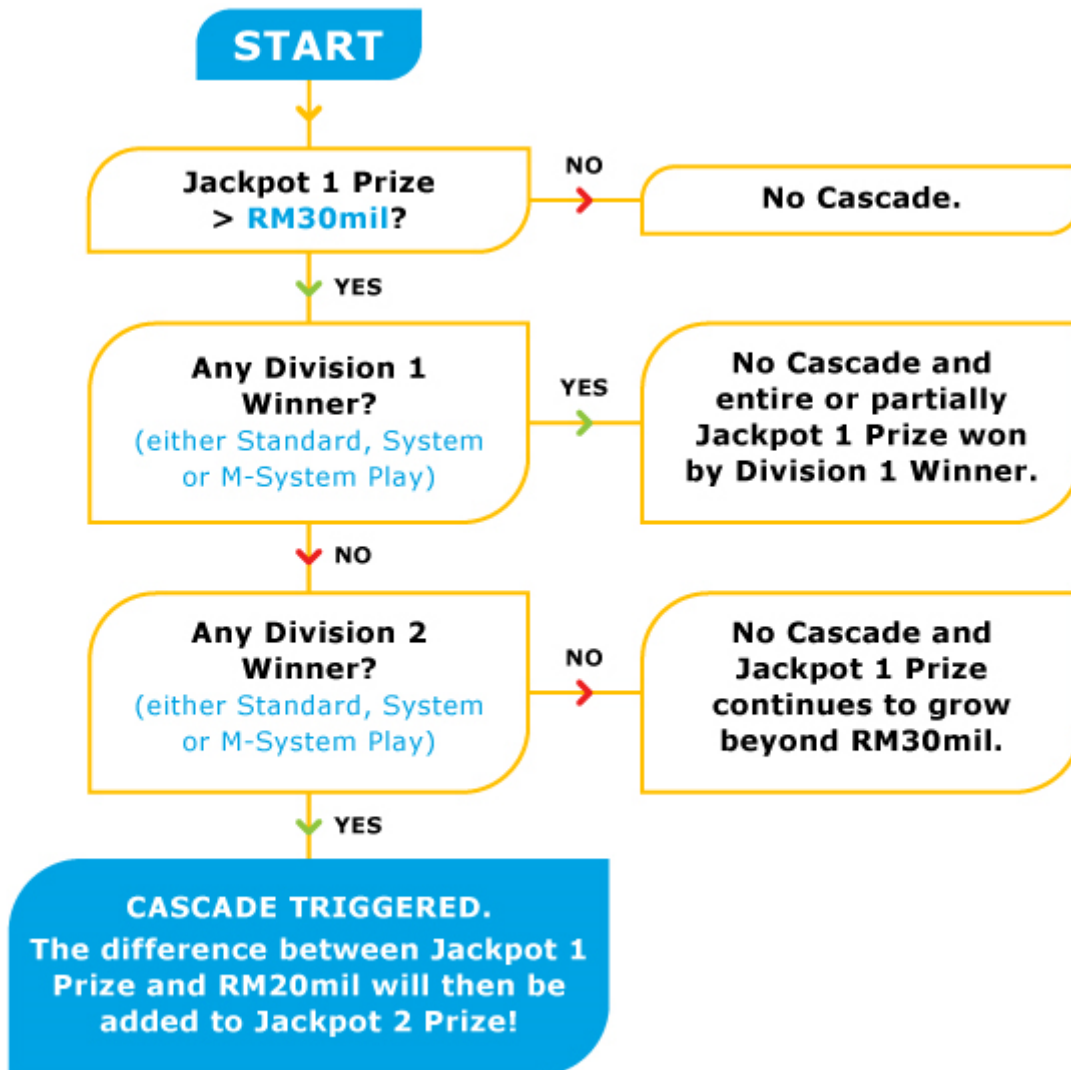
START

Jackpot 1 Prize > RM30mil?

NO

No Cascade.

YES

Any Division 1 Winner?
(either Standard, System or M-System Play)

YES

No Cascade and entire or partially Jackpot 1 Prize won by Division 1 Winner.

NO

Any Division 2 Winner?
(either Standard, System or M-System Play)

NO

No Cascade and Jackpot 1 Prize continues to grow beyond RM30mil.

YES

CASCADE TRIGGERED.
The difference between Jackpot 1 Prize and RM20mil will then be added to Jackpot 2 Prize!